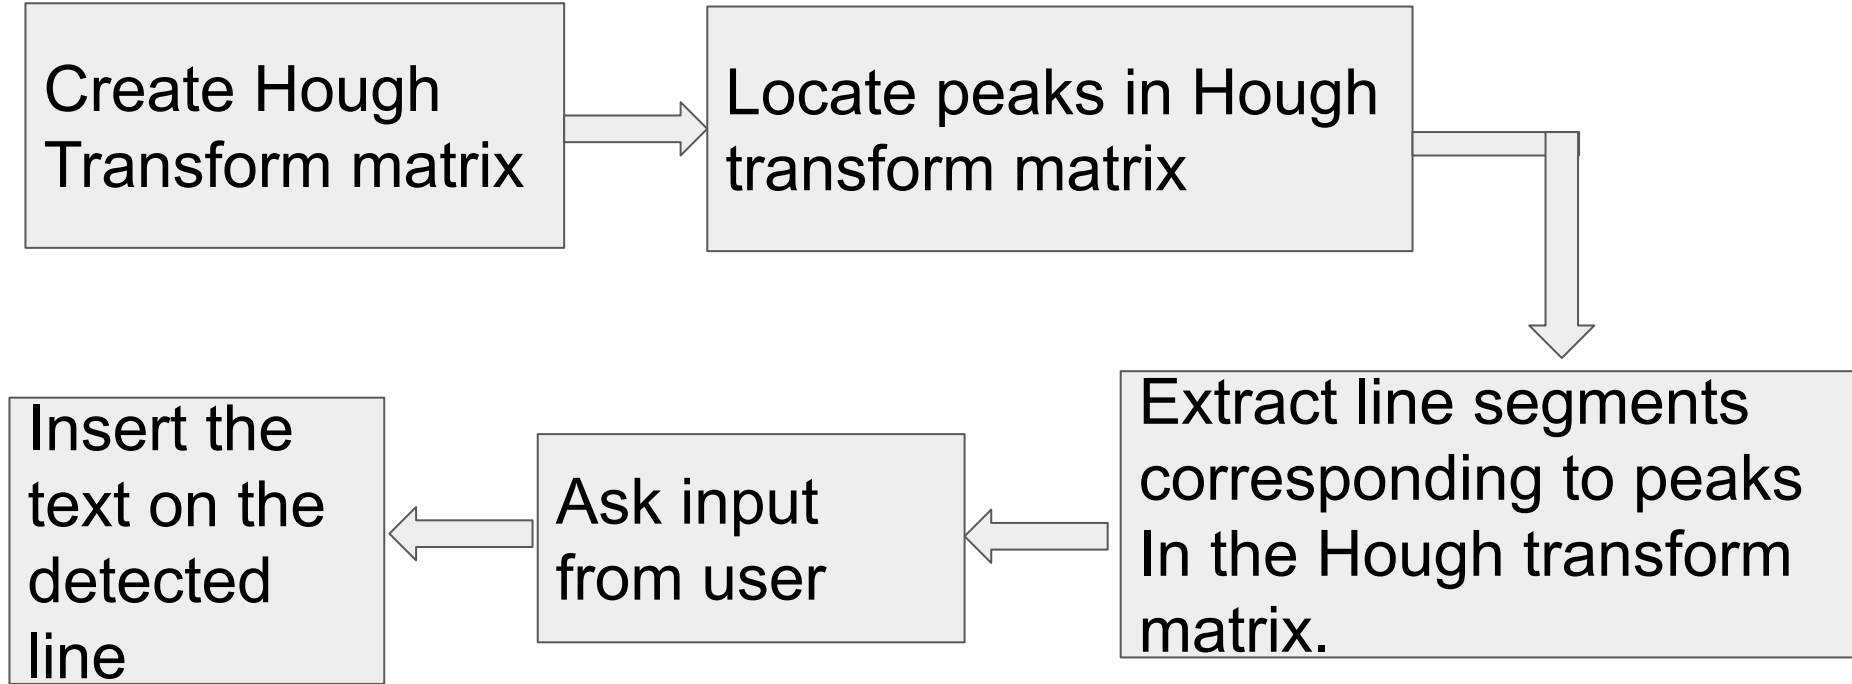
Create Hough Transform matrix

Locate peaks in Hough transform matrix

Extract line segments corresponding to peaks In the Hough transform matrix.

Ask input from user

Insert the text on the detected line